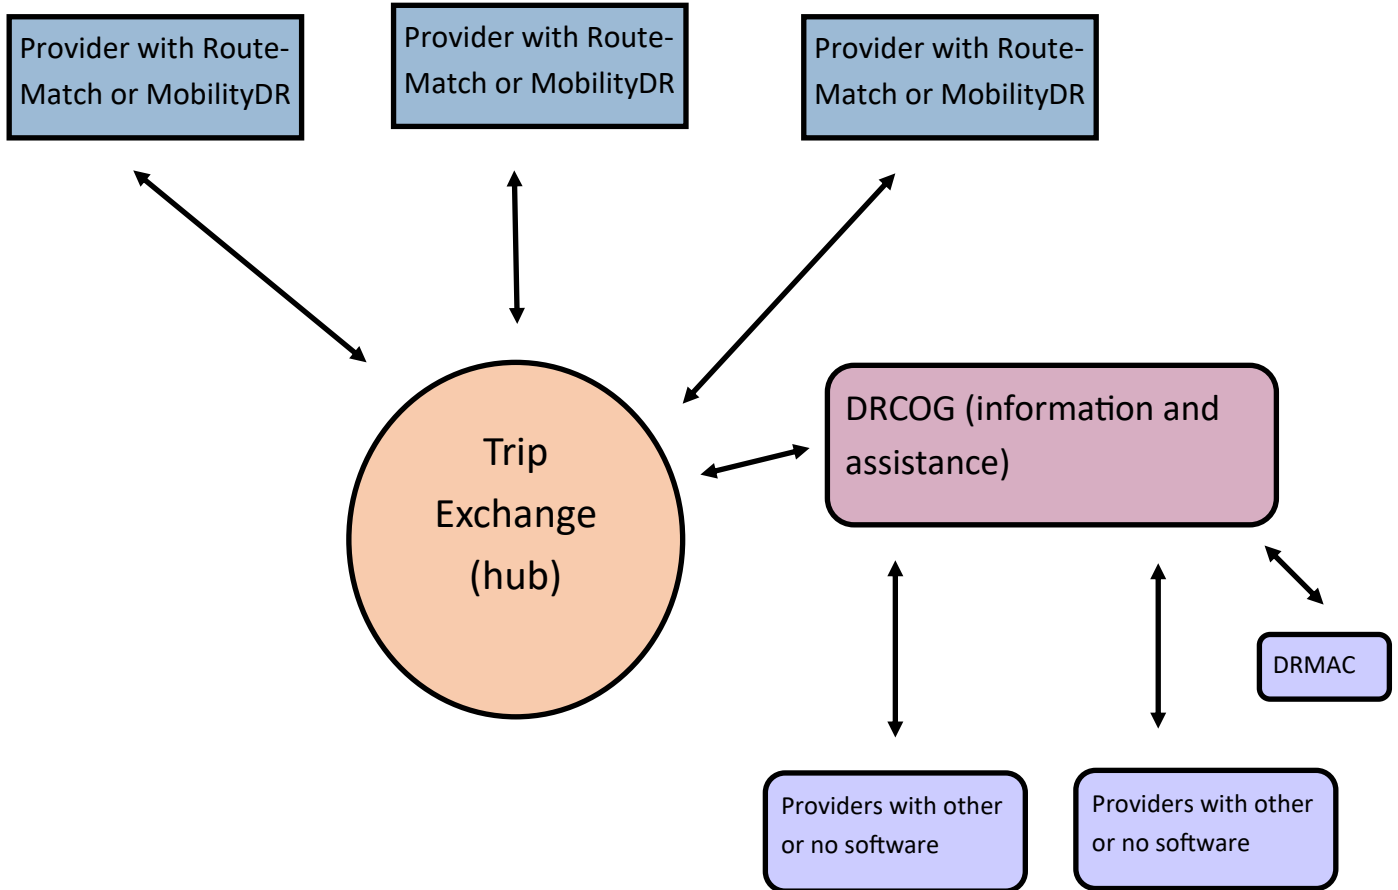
Provider with Route-Match or MobilityDR

Provider with Route-Match or MobilityDR

Provider with Route-Match or MobilityDR

Trip Exchange (hub)

DRCOG (information and assistance)

DRMAC

Providers with other or no software

Providers with other or no software